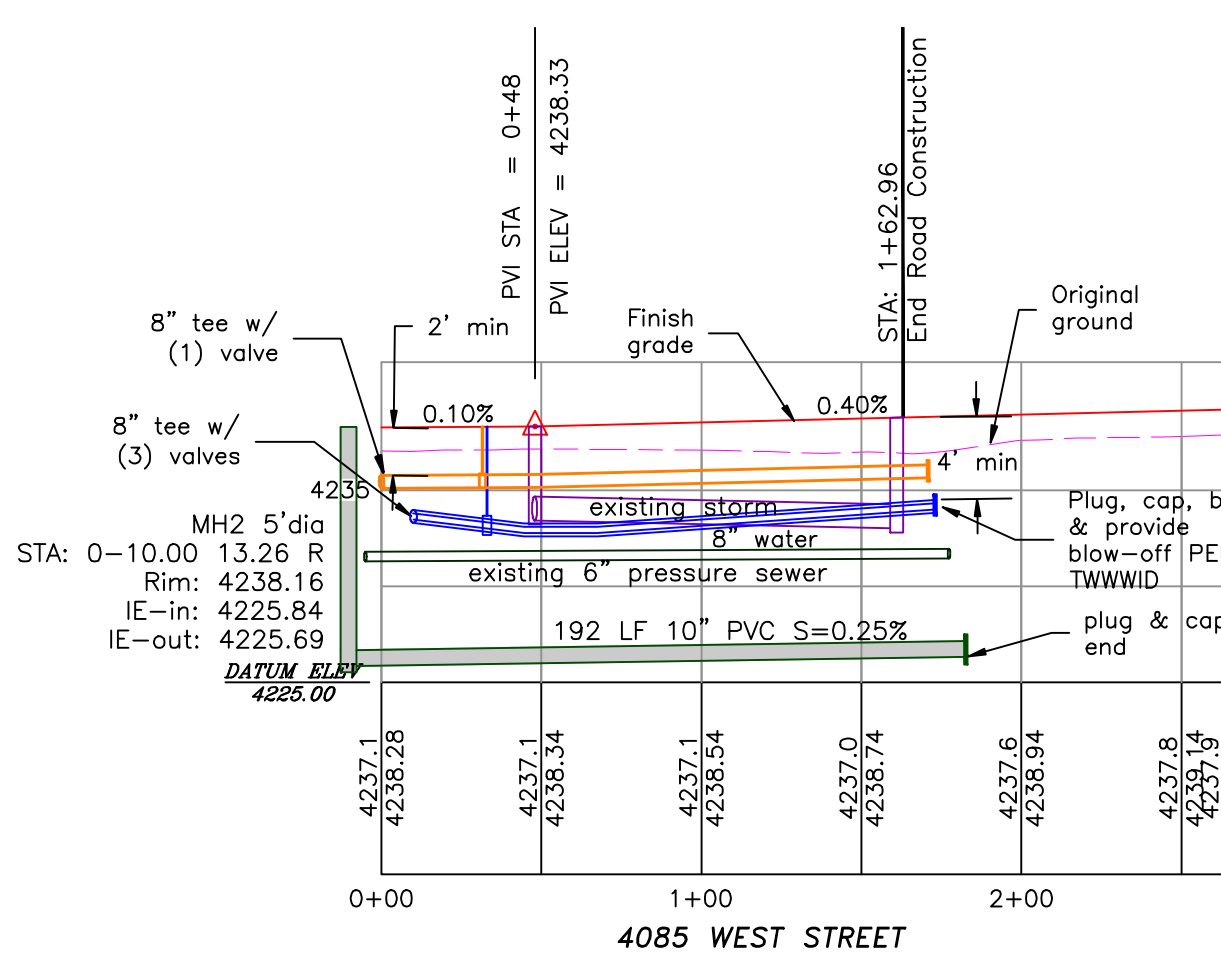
PVI STA = 0+48
PVI ELEV = 4238.33
STA: 1+62.96
End Road Construction

8" tee w/
(1) valve

2' min

Finish
grade

Original
ground

0.10%

0.40%

8" tee w/
(3) valves

4' min

4235

MH2 5'dia
STA: 0-10.00 13.26 R
Rim: 4238.16
IE-in: 4225.84
IE-out: 4225.69

existing storm

8" water

existing 6" pressure sewer

Plug, cap, b
& provide
blow-off PE
TWWWID

192 LF 10" PVC S=0.25%

plug & cap
end

DATUM ELEV
4225.00

4237.1
4238.28

4237.1
4238.34

4237.1
4238.54

4237.0
4238.74

4237.6
4238.94

4237.8
4239.14
4237.9

0+00

1+00

2+00

4085 WEST STREET